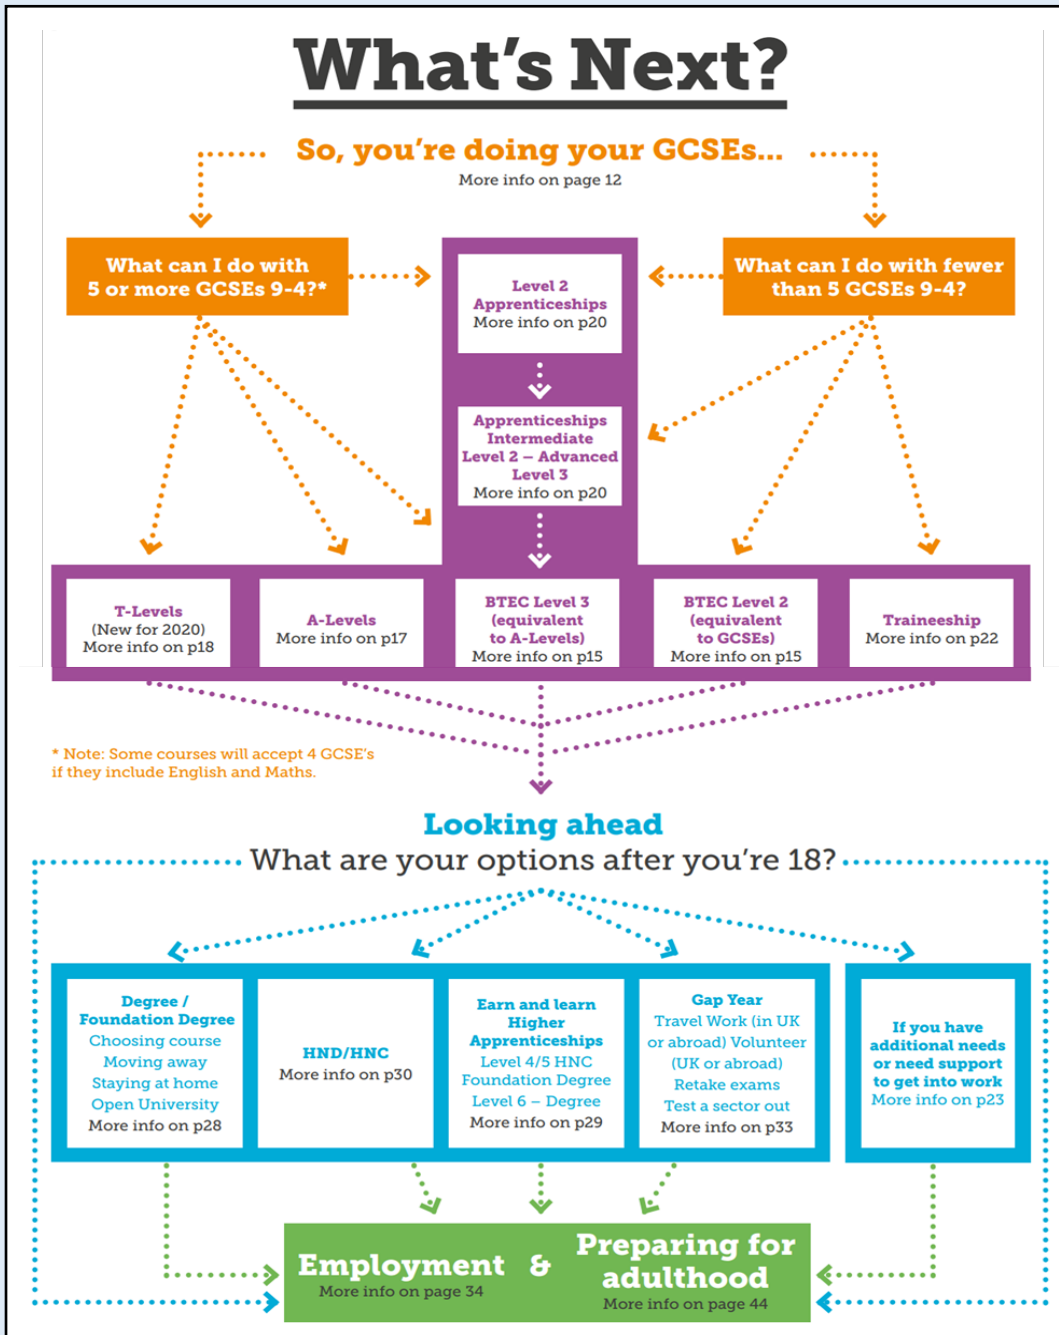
What's Next?

So, you're doing your GCSEs...
More info on page 12

What can I do with 5 or more GCSEs 9-4?*

What can I do with fewer than 5 GCSEs 9-4?

Level 2 Apprenticeships
More info on p20

Apprenticeships Intermediate Level 2 – Advanced Level 3
More info on p20

T-Levels
(New for 2020)
More info on p18

A-Levels
More info on p17

BTEC Level 3 (equivalent to A-Levels)
More info on p15

BTEC Level 2 (equivalent to GCSEs)
More info on p15

Traineeship
More info on p22

* Note: Some courses will accept 4 GCSE's if they include English and Maths.

Looking ahead
What are your options after you're 18?

Degree / Foundation Degree
Choosing course
Moving away
Staying at home
Open University
More info on p28

HND/HNC
More info on p30

Earn and learn Higher Apprenticeships
Level 4/5 HNC
Foundation Degree
Level 6 – Degree
More info on p29

Gap Year
Travel Work (in UK or abroad) Volunteer (UK or abroad)
Retake exams
Test a sector out
More info on p33

If you have additional needs or need support to get into work
More info on p23

Employment
More info on page 34

&

Preparing for adulthood
More info on page 44